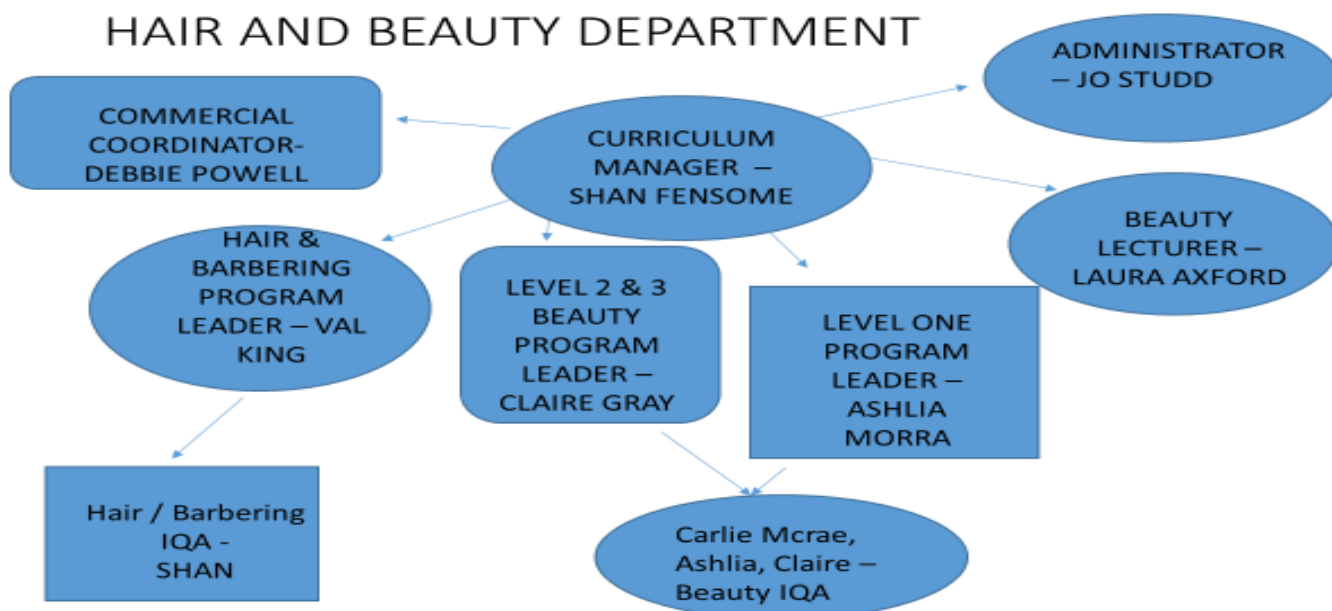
HAIR AND BEAUTY DEPARTMENT

ADMINISTRATOR – JO STUDD

COMMERCIAL COORDINATOR- DEBBIE POWELL

CURRICULUM MANAGER – SHAN FENSOME

BEAUTY LECTURER – LAURA AXFORD

HAIR & BARBERING PROGRAM LEADER – VAL KING

LEVEL 2 & 3 BEAUTY PROGRAM LEADER – CLAIRE GRAY

LEVEL ONE PROGRAM LEADER – ASHLIA MORRA

Hair / Barbering IQA - SHAN

Carlie Mcrae, Ashlia, Claire – Beauty IQA